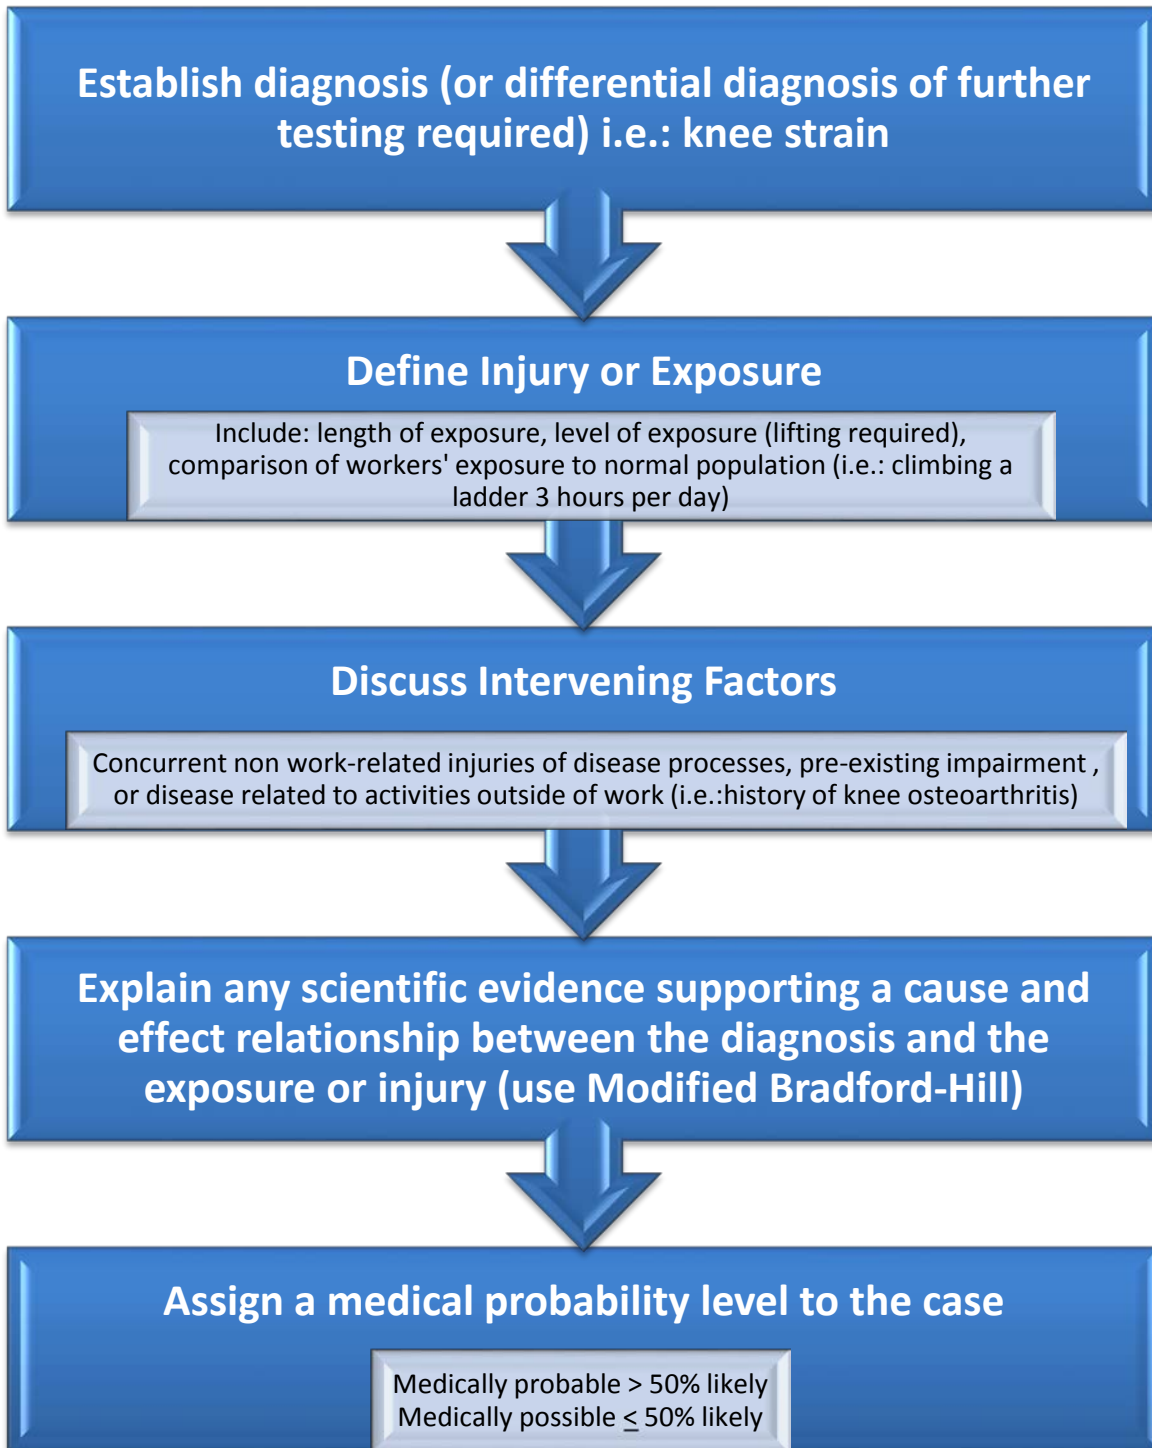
Establish diagnosis (or differential diagnosis of further testing required) i.e.: knee strain

Define Injury or Exposure

Include: length of exposure, level of exposure (lifting required), comparison of workers' exposure to normal population (i.e.: climbing a ladder 3 hours per day)

Discuss Intervening Factors

Concurrent non work-related injuries of disease processes, pre-existing impairment , or disease related to activities outside of work (i.e.:history of knee osteoarthritis)

Explain any scientific evidence supporting a cause and effect relationship between the diagnosis and the exposure or injury (use Modified Bradford-Hill)

Assign a medical probability level to the case

Medically probable > 50% likely
Medically possible $\leq$ 50% likely